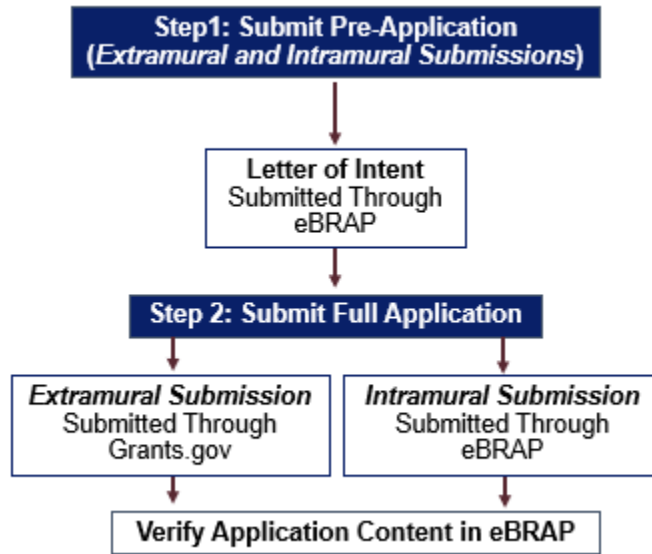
Step1: Submit Pre-Application (*Extramural and Intramural Submissions*)

**Letter of Intent**
Submitted Through eBRAP

Step 2: Submit Full Application

*Extramural Submission*
Submitted Through Grants.gov

*Intramural Submission*
Submitted Through eBRAP

Verify Application Content in eBRAP